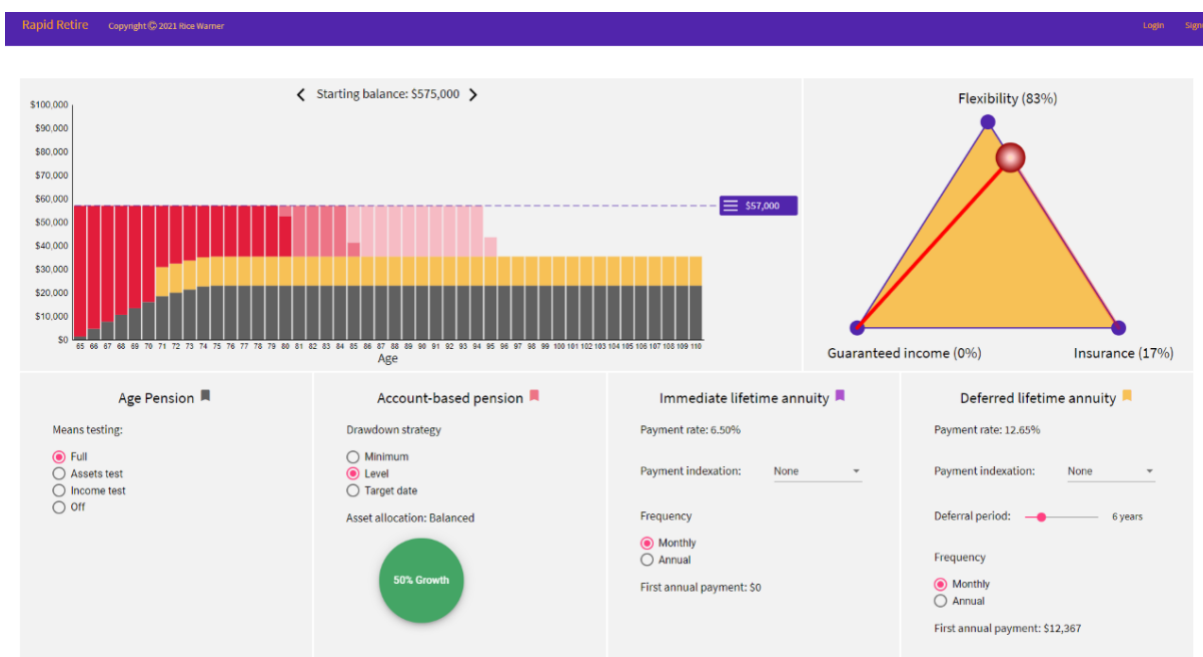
Rapid Retire Copyright © 2021 Rice Warner Login Sign

Starting balance: $575,000

$100,000
$90,000
$80,000
$70,000
$60,000
$50,000
$40,000
$30,000
$20,000
$10,000
$0

65 66 67 68 69 70 71 72 73 74 75 76 77 78 79 80 81 82 83 84 85 86 87 88 89 90 91 92 93 94 95 96 97 98 99 100 101 102 103 104 105 106 107 108 109 110

Age

$57,000

Flexibility (83%)

Guaranteed income (0%)

Insurance (17%)

Age Pension

Means testing:

Full
Assets test
Income test
Off

Account-based pension

Drawdown strategy

Minimum
Level
Target date

Asset allocation: Balanced

50% Growth

Immediate lifetime annuity

Payment rate: 6.50%

Payment indexation: None

Frequency

Monthly
Annual

First annual payment: $0

Deferred lifetime annuity

Payment rate: 12.65%

Payment indexation: None

Deferral period: 6 years

Frequency

Monthly
Annual

First annual payment: $12,367